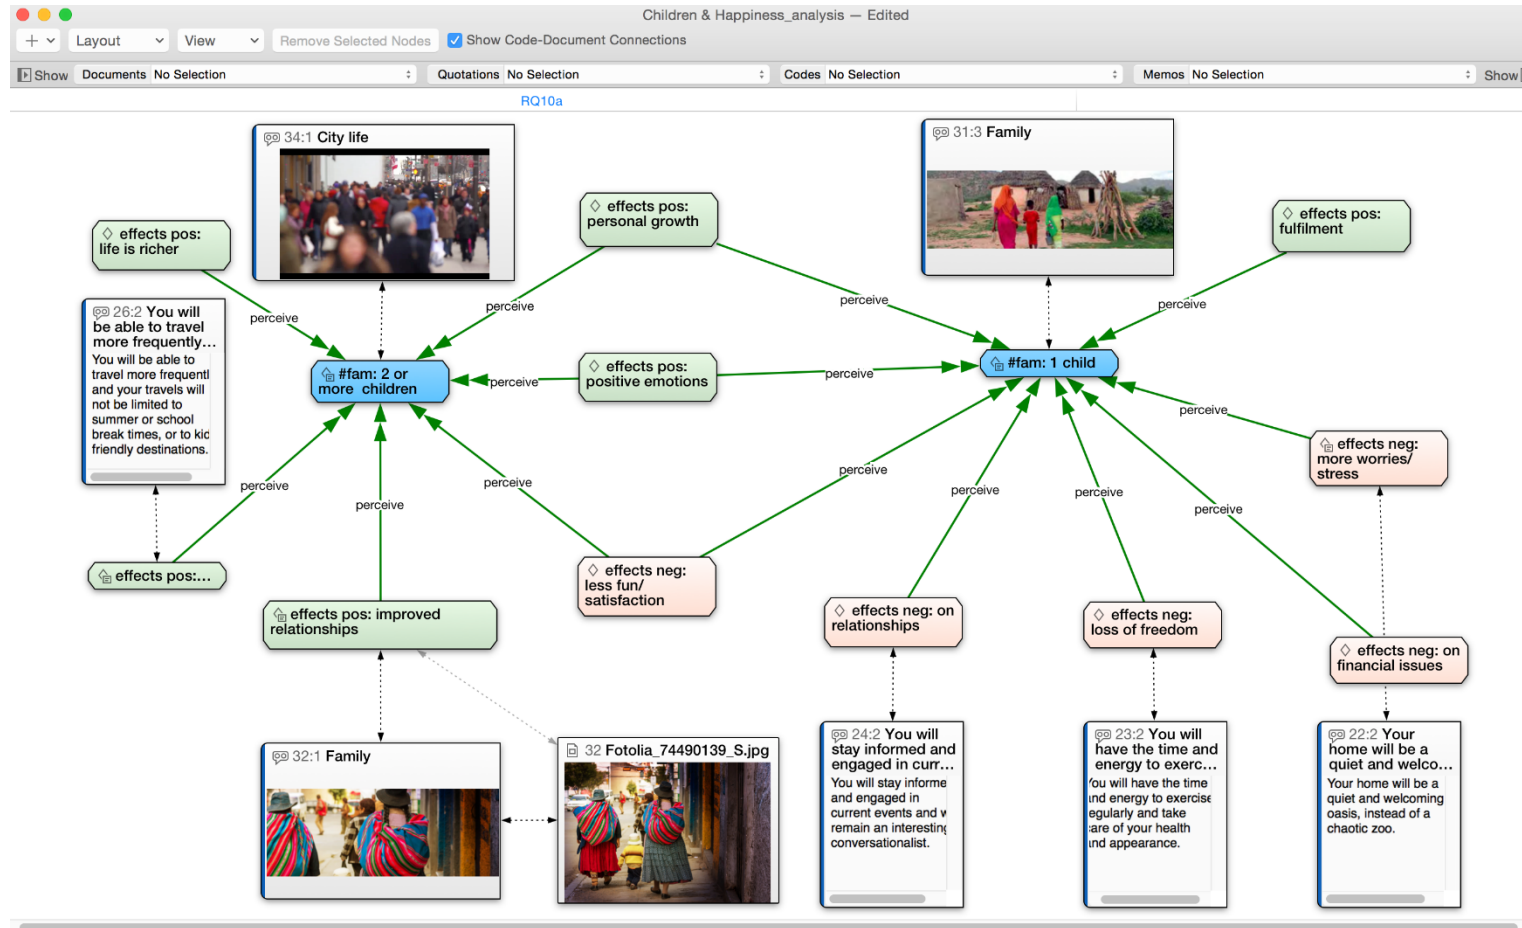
Children & Happiness_analysis — Edited

+ Layout View Remove Selected Nodes Show Code-Document Connections

Show Documents No Selection Quotations No Selection Codes No Selection Memos No Selection Show

RQ10a

34:1 City life

31:3 Family

effects pos: life is richer

effects pos: personal growth

effects pos: fulfilment

26:2 You will be able to travel more frequently…
You will be able to travel more frequentl and your travels will not be limited to summer or school break times, or to kid friendly destinations.

perceive

perceive

perceive

perceive

#fam: 2 or more children

perceive

effects pos: positive emotions

perceive

#fam: 1 child

perceive

effects neg: more worries/ stress

perceive

perceive

perceive

perceive

perceive

perceive

perceive

perceive

effects pos:…

effects neg: less fun/ satisfaction

effects neg: on relationships

effects neg: loss of freedom

effects neg: on financial issues

effects pos: improved relationships

32:1 Family

32 Fotolia_74490139_S.jpg

24:2 You will stay informed and engaged in curr…
You will stay informe and engaged in current events and w remain an interesting conversationalist.

23:2 You will have the time and energy to exerc…
ou will have the time nd energy to exercise egularly and take are of your health nd appearance.

22:2 Your home will be a quiet and welco…
Your home will be a quiet and welcoming oasis, instead of a chaotic zoo.